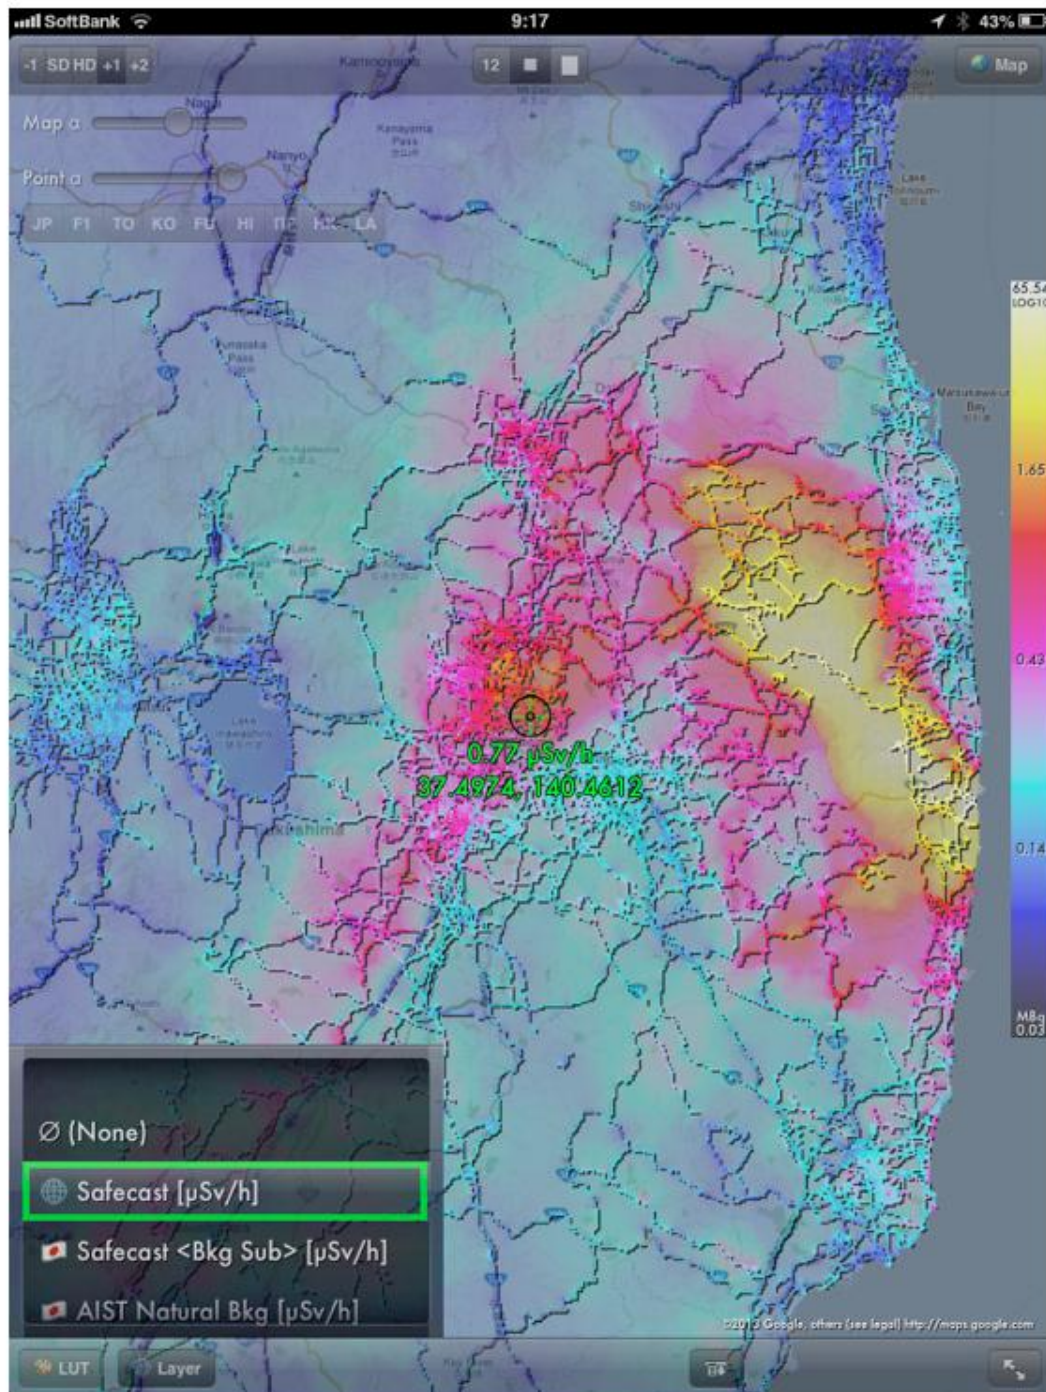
SoftBank 9:17 43%

-1 SD HD +1 +2

12

Map

Map α

Point α

JP F1 TO KO FU HI IT2 HK LA

Kaminoyama

Nanyo

Kanayama Pass

Shiroishi

Lake

Matsukawa-ura Bay

Lake Inawashiro

Fukushima

0.77 μSv/h
37.4974, 140.4612

65.54
LOG10

1.65

0.43

0.14

MBq
0.03

Ø (None)

Safecast [μSv/h]

Safecast <Bkg Sub> [μSv/h]

AIST Natural Bkg [μSv/h]

©2013 Google, others (see legal) http://maps.google.com

LUT

Layer